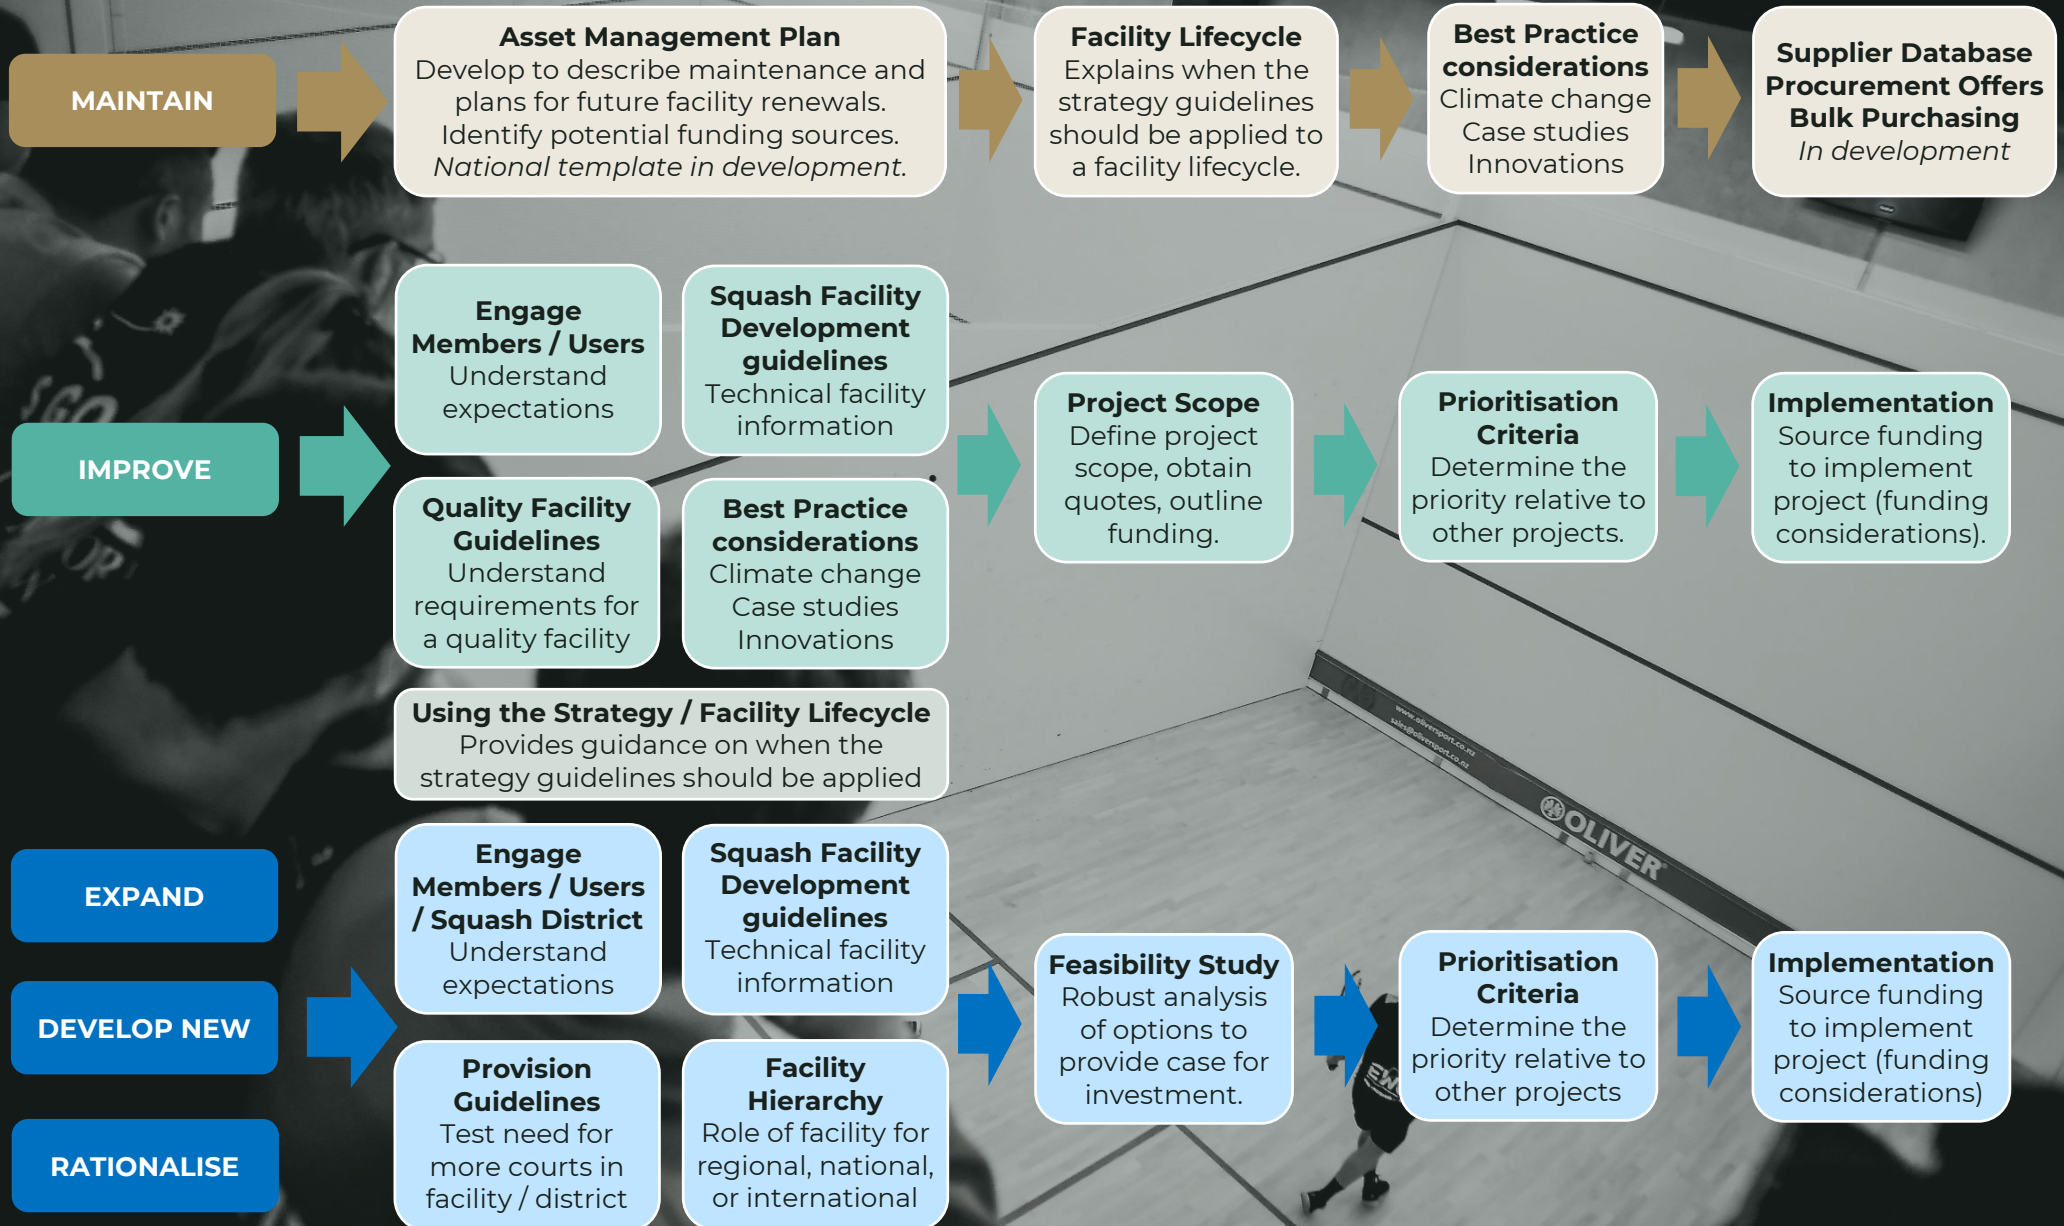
MAINTAIN

**Asset Management Plan**
Develop to describe maintenance and plans for future facility renewals. Identify potential funding sources. *National template in development.*

**Facility Lifecycle**
Explains when the strategy guidelines should be applied to a facility lifecycle.

**Best Practice considerations**
Climate change
Case studies
Innovations

**Supplier Database Procurement Offers Bulk Purchasing**
*In development*

IMPROVE

**Engage Members / Users**
Understand expectations

**Squash Facility Development guidelines**
Technical facility information

**Quality Facility Guidelines**
Understand requirements for a quality facility

**Best Practice considerations**
Climate change
Case studies
Innovations

**Project Scope**
Define project scope, obtain quotes, outline funding.

**Prioritisation Criteria**
Determine the priority relative to other projects.

**Implementation**
Source funding to implement project (funding considerations).

**Using the Strategy / Facility Lifecycle**
Provides guidance on when the strategy guidelines should be applied

EXPAND

DEVELOP NEW

RATIONALISE

**Engage Members / Users / Squash District**
Understand expectations

**Squash Facility Development guidelines**
Technical facility information

**Provision Guidelines**
Test need for more courts in facility / district

**Facility Hierarchy**
Role of facility for regional, national, or international

**Feasibility Study**
Robust analysis of options to provide case for investment.

**Prioritisation Criteria**
Determine the priority relative to other projects

**Implementation**
Source funding to implement project (funding considerations)

OLIVER
www.oliversport.co.nz
sales@oliversport.co.nz